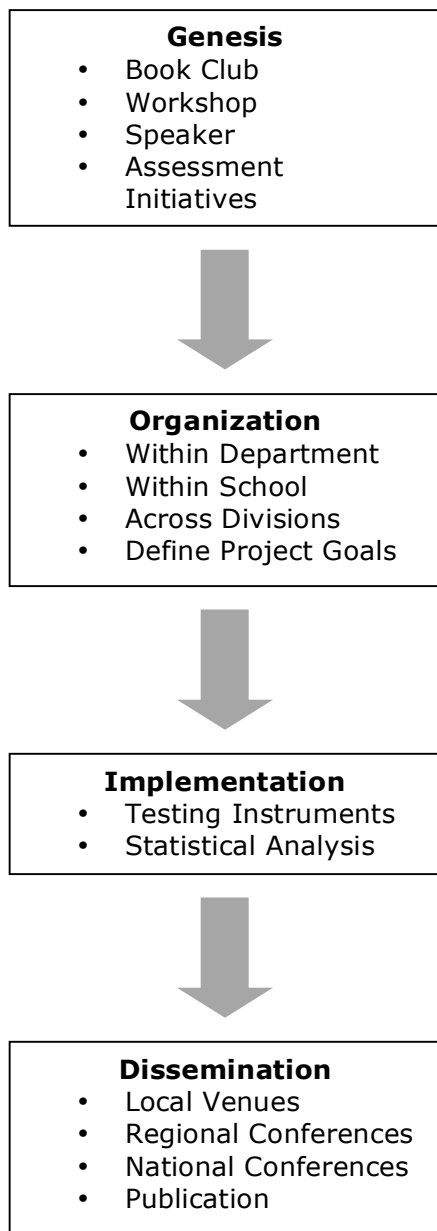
**Genesis**
- Book Club
- Workshop
- Speaker
- Assessment Initiatives

**Organization**
- Within Department
- Within School
- Across Divisions
- Define Project Goals

**Implementation**
- Testing Instruments
- Statistical Analysis

**Dissemination**
- Local Venues
- Regional Conferences
- National Conferences
- Publication